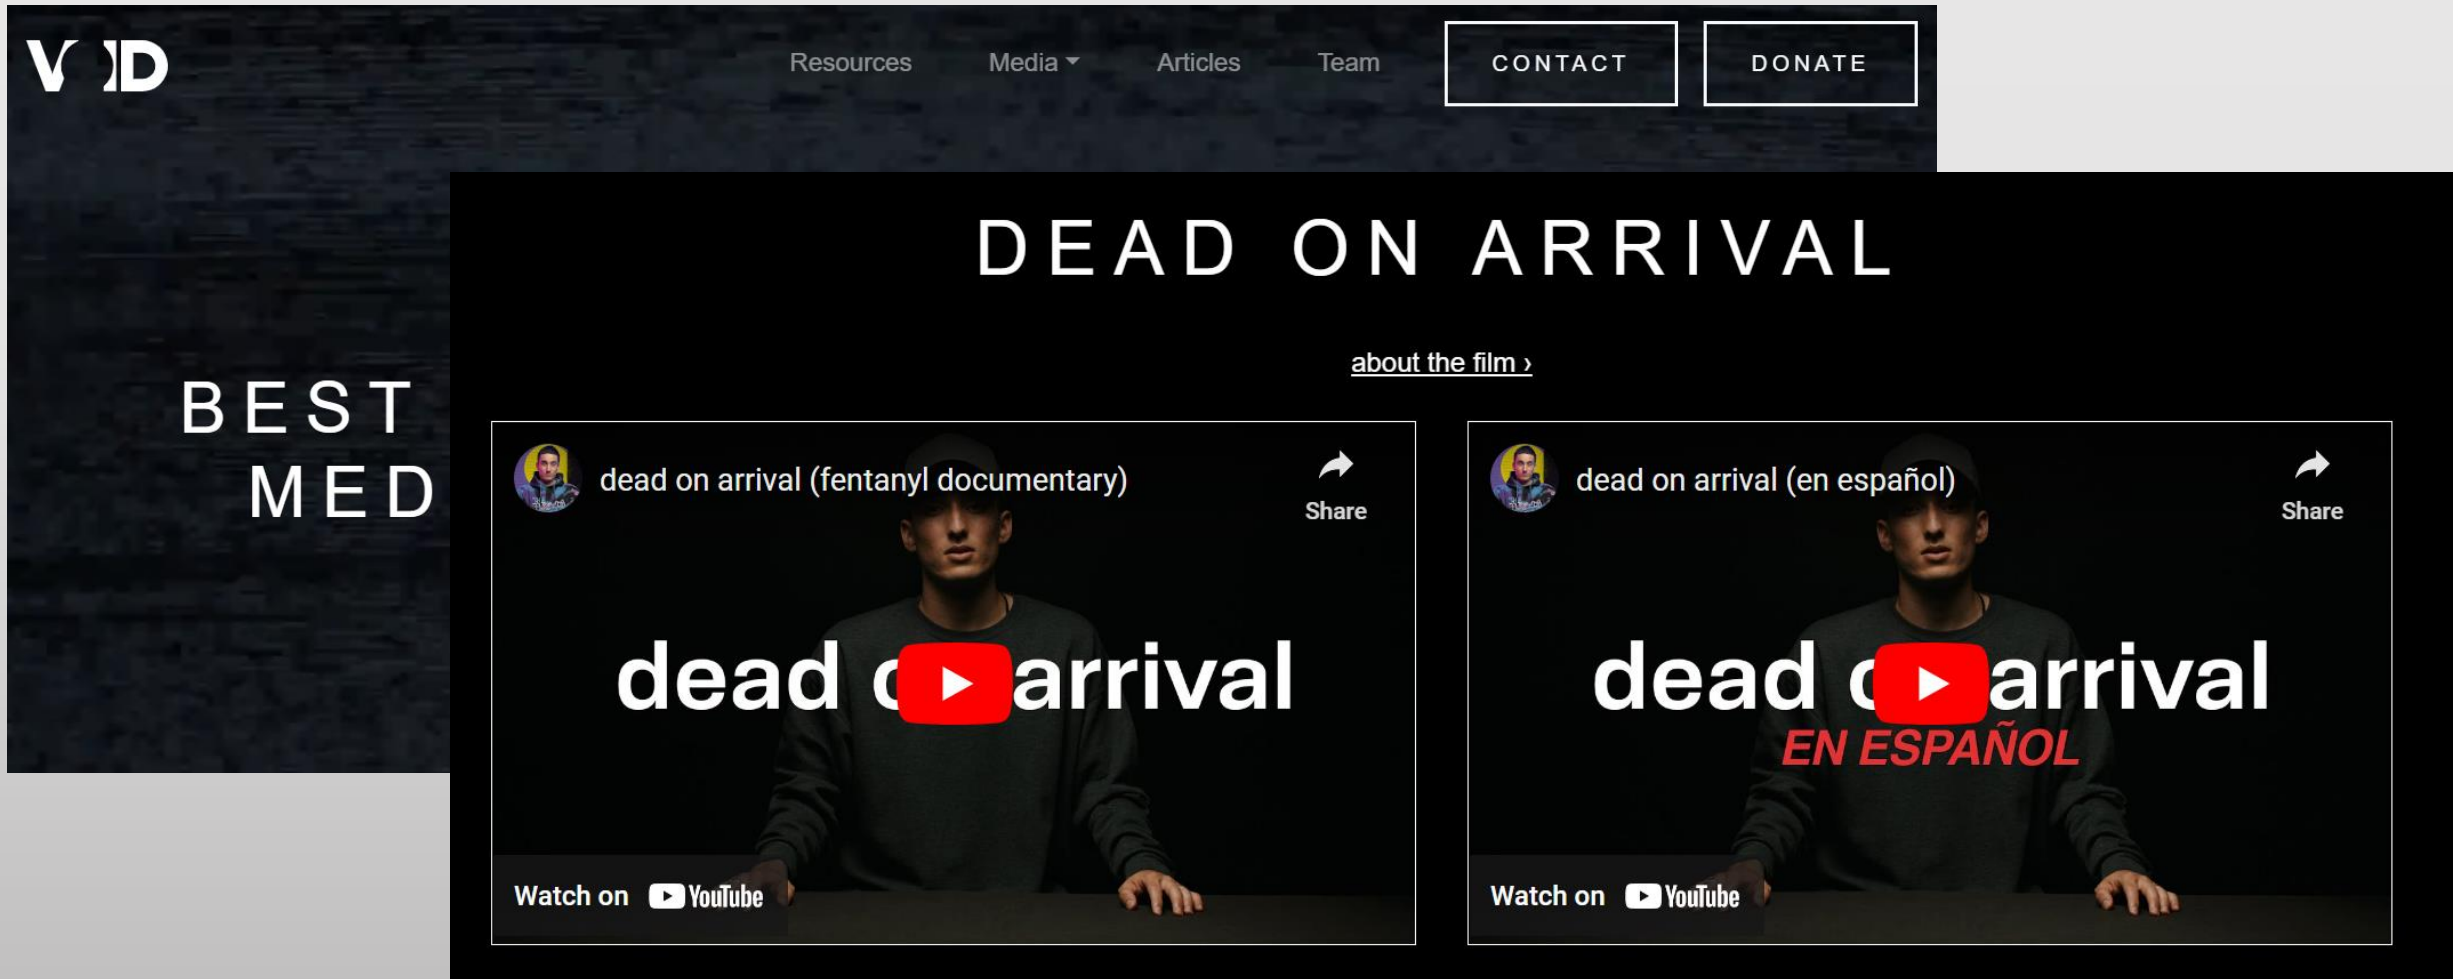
V D

Resources Media Articles Team CONTACT DONATE

BEST
MED

DEAD ON ARRIVAL

about the film ›

dead on arrival (fentanyl documentary)

Share

dead o arrival

Watch on YouTube

dead on arrival (en español)

Share

dead o arrival
EN ESPAÑOL

Watch on YouTube